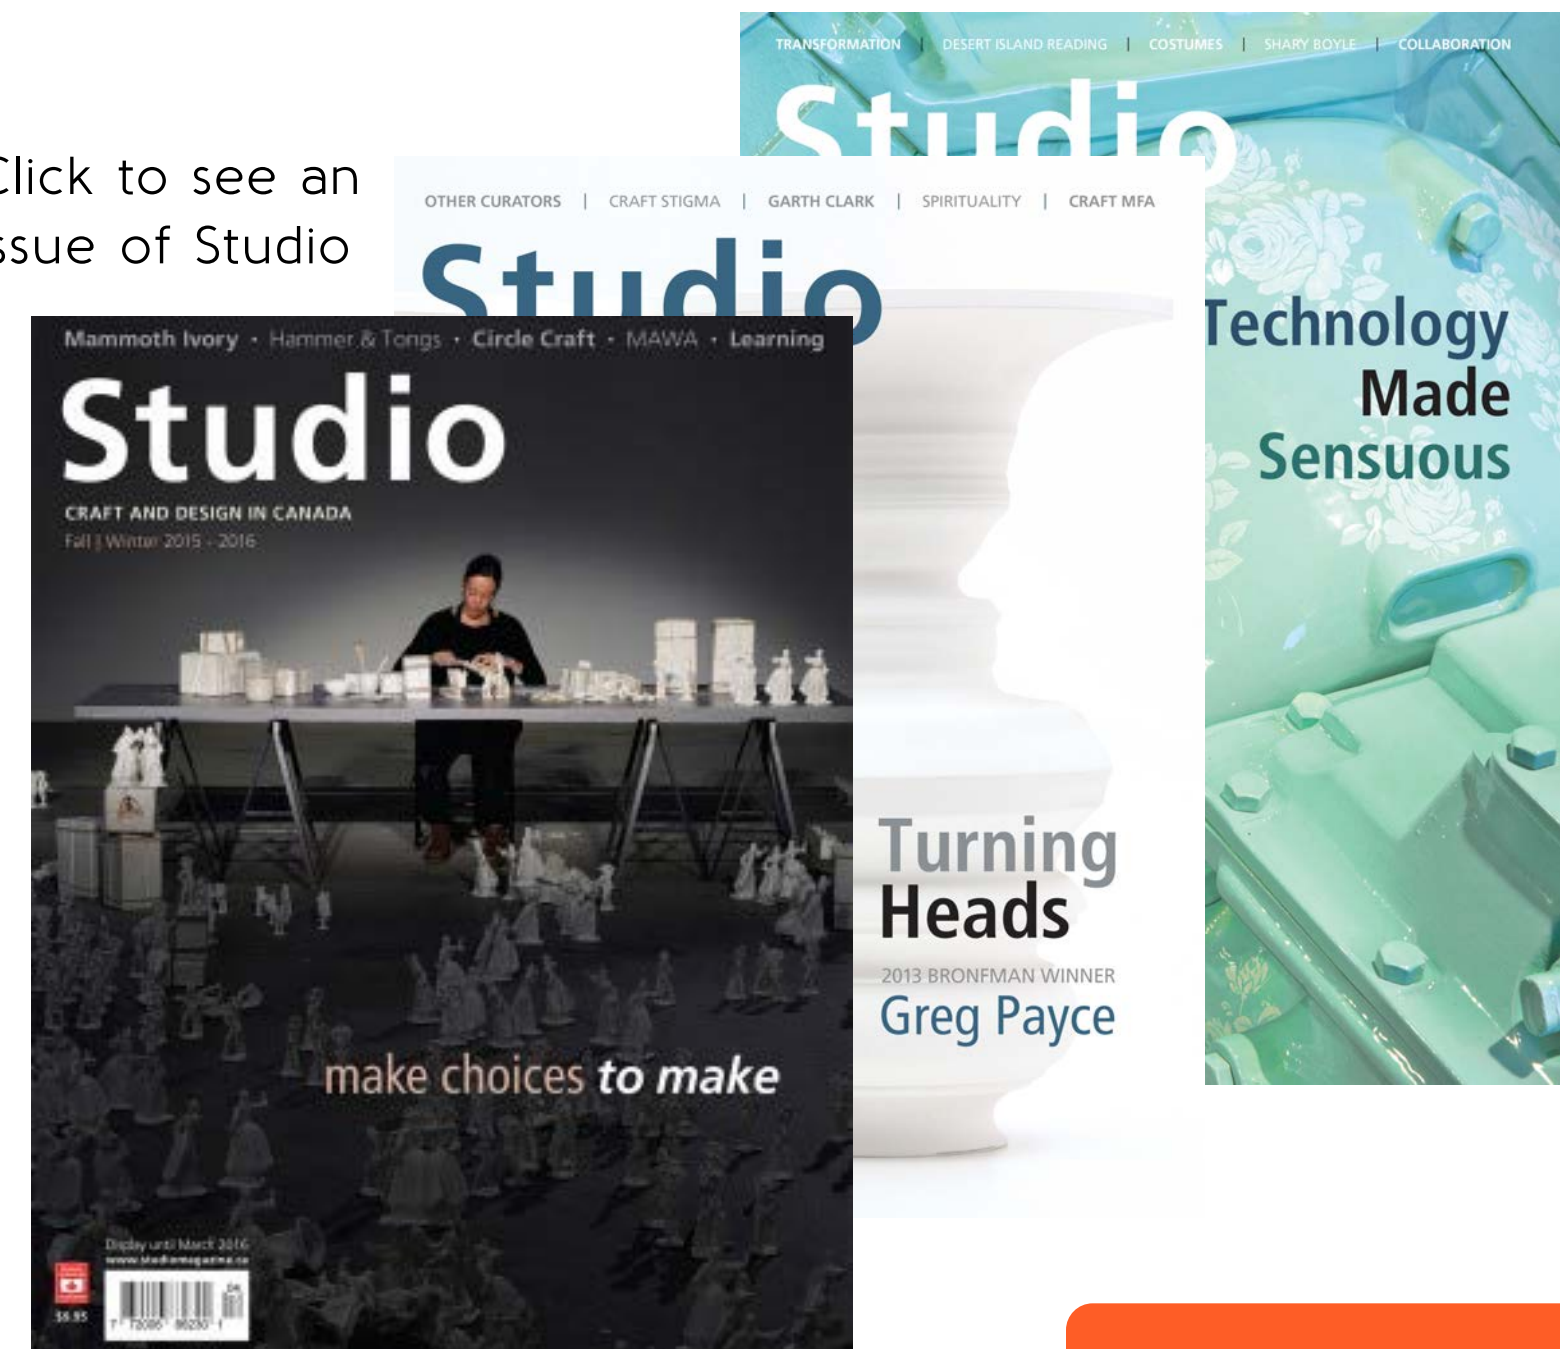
Click to see an
ssue of Studio

TRANSFORMATION | DESERT ISLAND READING | COSTUMES | SHARY BOYLE | COLLABORATION

Studio

Technology Made Sensuous

OTHER CURATORS | CRAFT STIGMA | GARTH CLARK | SPIRITUALITY | CRAFT MFA

Studio

Turning Heads

2013 BRONFMAN WINNER

Greg Payce

Mammoth Ivory · Hammer & Tongs · Circle Craft · MAWA · Learning

Studio

CRAFT AND DESIGN IN CANADA

Fall | Winter 2015 - 2016

make choices to make

Display until March 2016

www.studiomagazine.ca

$8.95